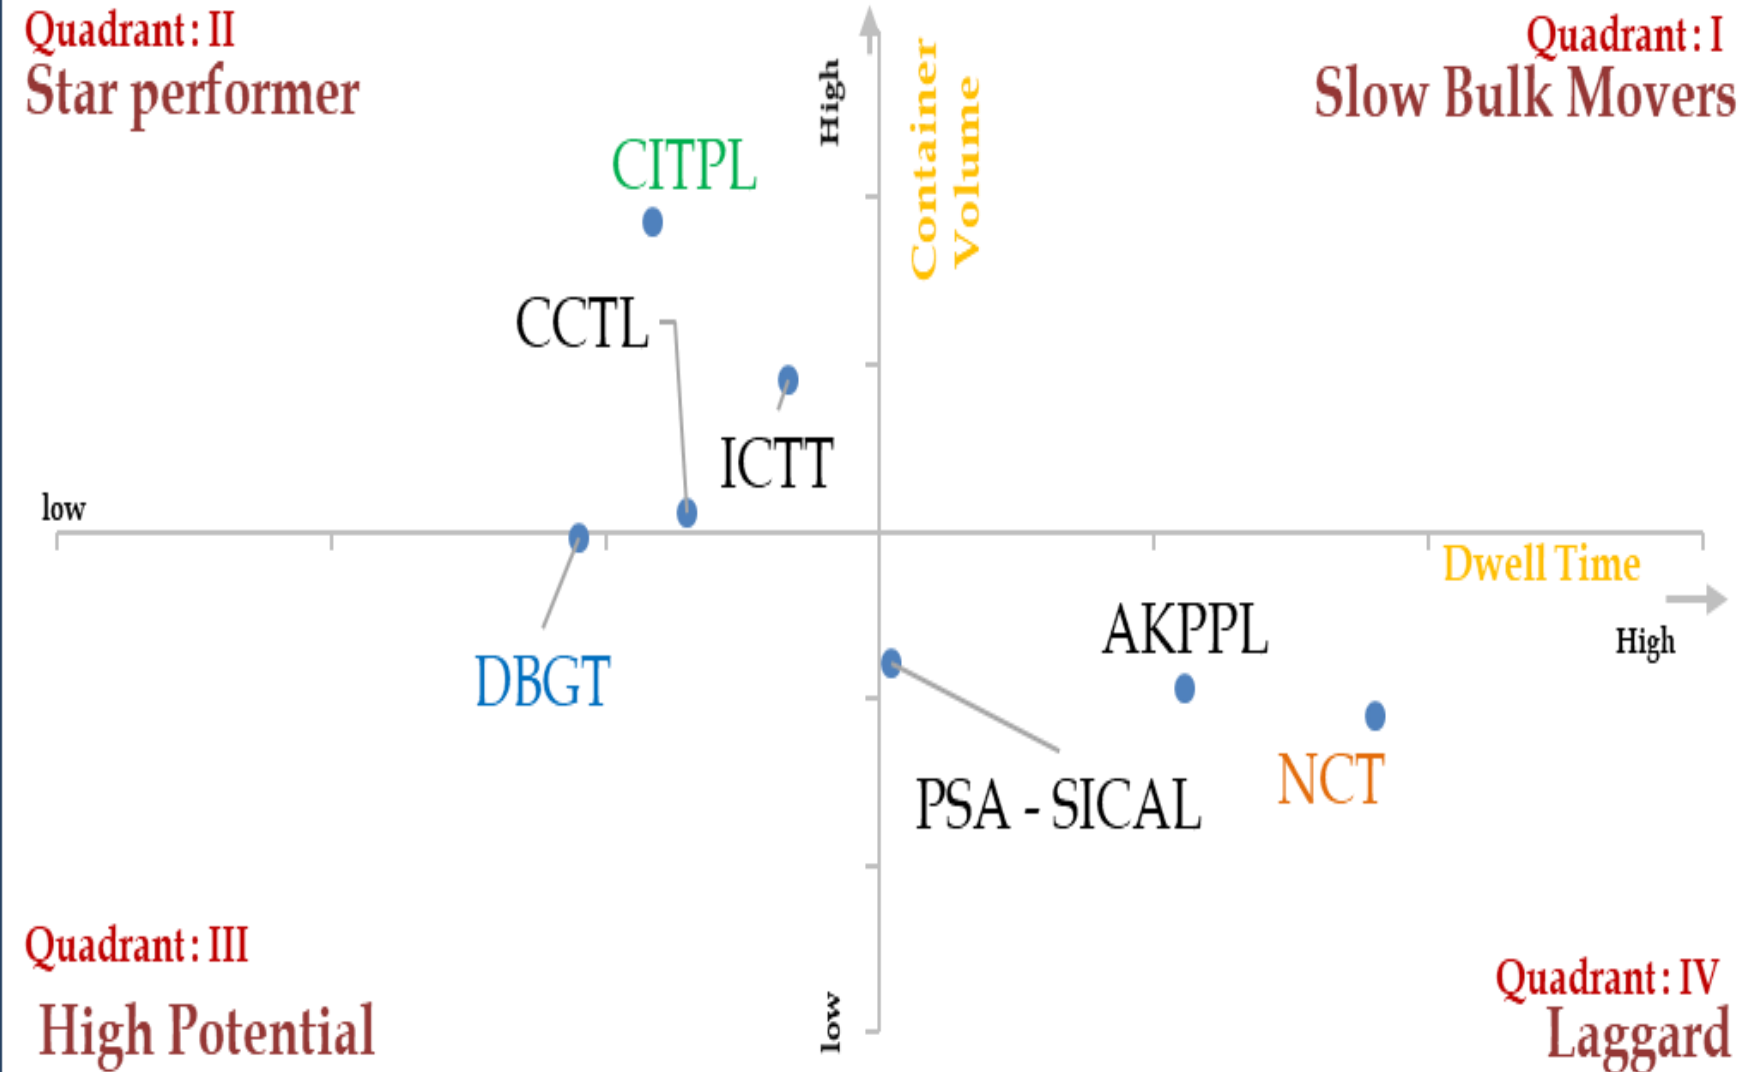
Quadrant: II
Star performer

Quadrant: I
Slow Bulk Movers

High
Container Volume

CITPL

CCTL

ICTT

low

DBGT

Dwell Time

High

AKPPL

PSA - SICAL

NCT

Quadrant: III
High Potential

low

Quadrant: IV
Laggard